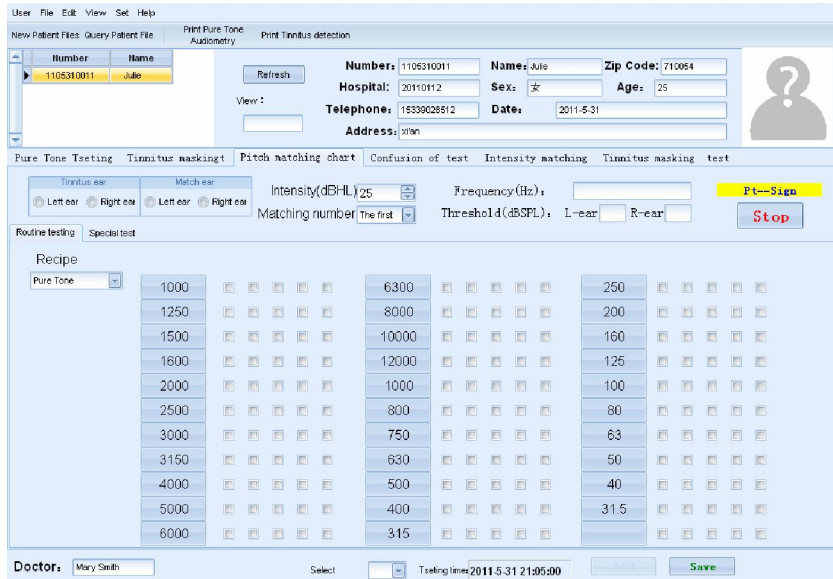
User File Edit View Set Help

New Patient Files Query Patient File Print Pure Tone Audiometry Print Tinnitus detection

| Number | Name |
|---|---|
| 1105310011 | Julie |

Refresh

View :

Number: 1105310011 Name: Julie Zip Code: 710054
Hospital: 20110112 Sex: 女 Age: 25
Telephone: 15339028512 Date: 2011-5-31
Address: xi'an

Pure Tone Tseting Tinnitus maskingt Pitch matching chart Confusion of test Intensity matching Tinnitus masking test

Tinnitus ear: Left ear Right ear
Match ear: Left ear Right ear

Intensity(dBHL) 25 Frequency(Hz):
Matching number The first Threshold(dBSPL): L-ear R-ear

Pt--Sign
Stop

Routine testing Special test

Recipe
Pure Tone

1000 6300 250
1250 8000 200
1500 10000 160
1600 12000 125
2000 1000 100
2500 800 80
3000 750 63
3150 630 50
4000 500 40
5000 400 31.5
6000 315

Doctor: Mary Smith Select Tseting times 2011-5-31 21:05:00 Add Save